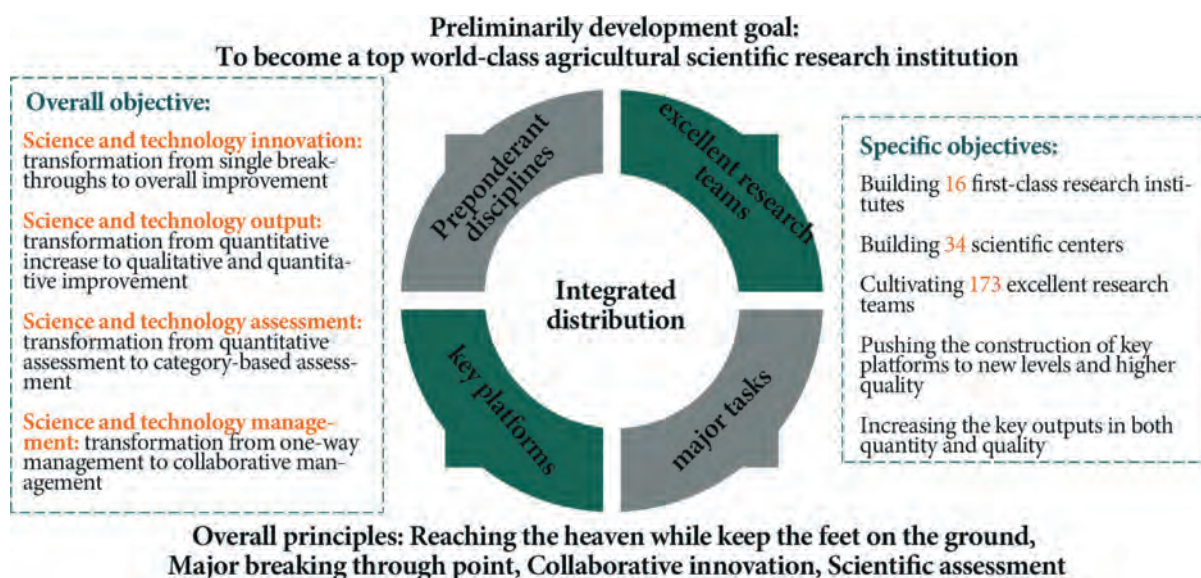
Preliminarily development goal:
To become a top world-class agricultural scientific research institution

Overall objective:

Science and technology innovation: transformation from single breakthroughs to overall improvement

Science and technology output: transformation from quantitative increase to qualitative and quantitative improvement

Science and technology assessment: transformation from quantitative assessment to category-based assessment

Science and technology management: transformation from one-way management to collaborative management

Preponderant disciplines

excellent research teams

Integrated distribution

key platforms

major tasks

Specific objectives:

Building 16 first-class research institutes

Building 34 scientific centers

Cultivating 173 excellent research teams

Pushing the construction of key platforms to new levels and higher quality

Increasing the key outputs in both quantity and quality

Overall principles: Reaching the heaven while keep the feet on the ground,
Major breaking through point, Collaborative innovation, Scientific assessment